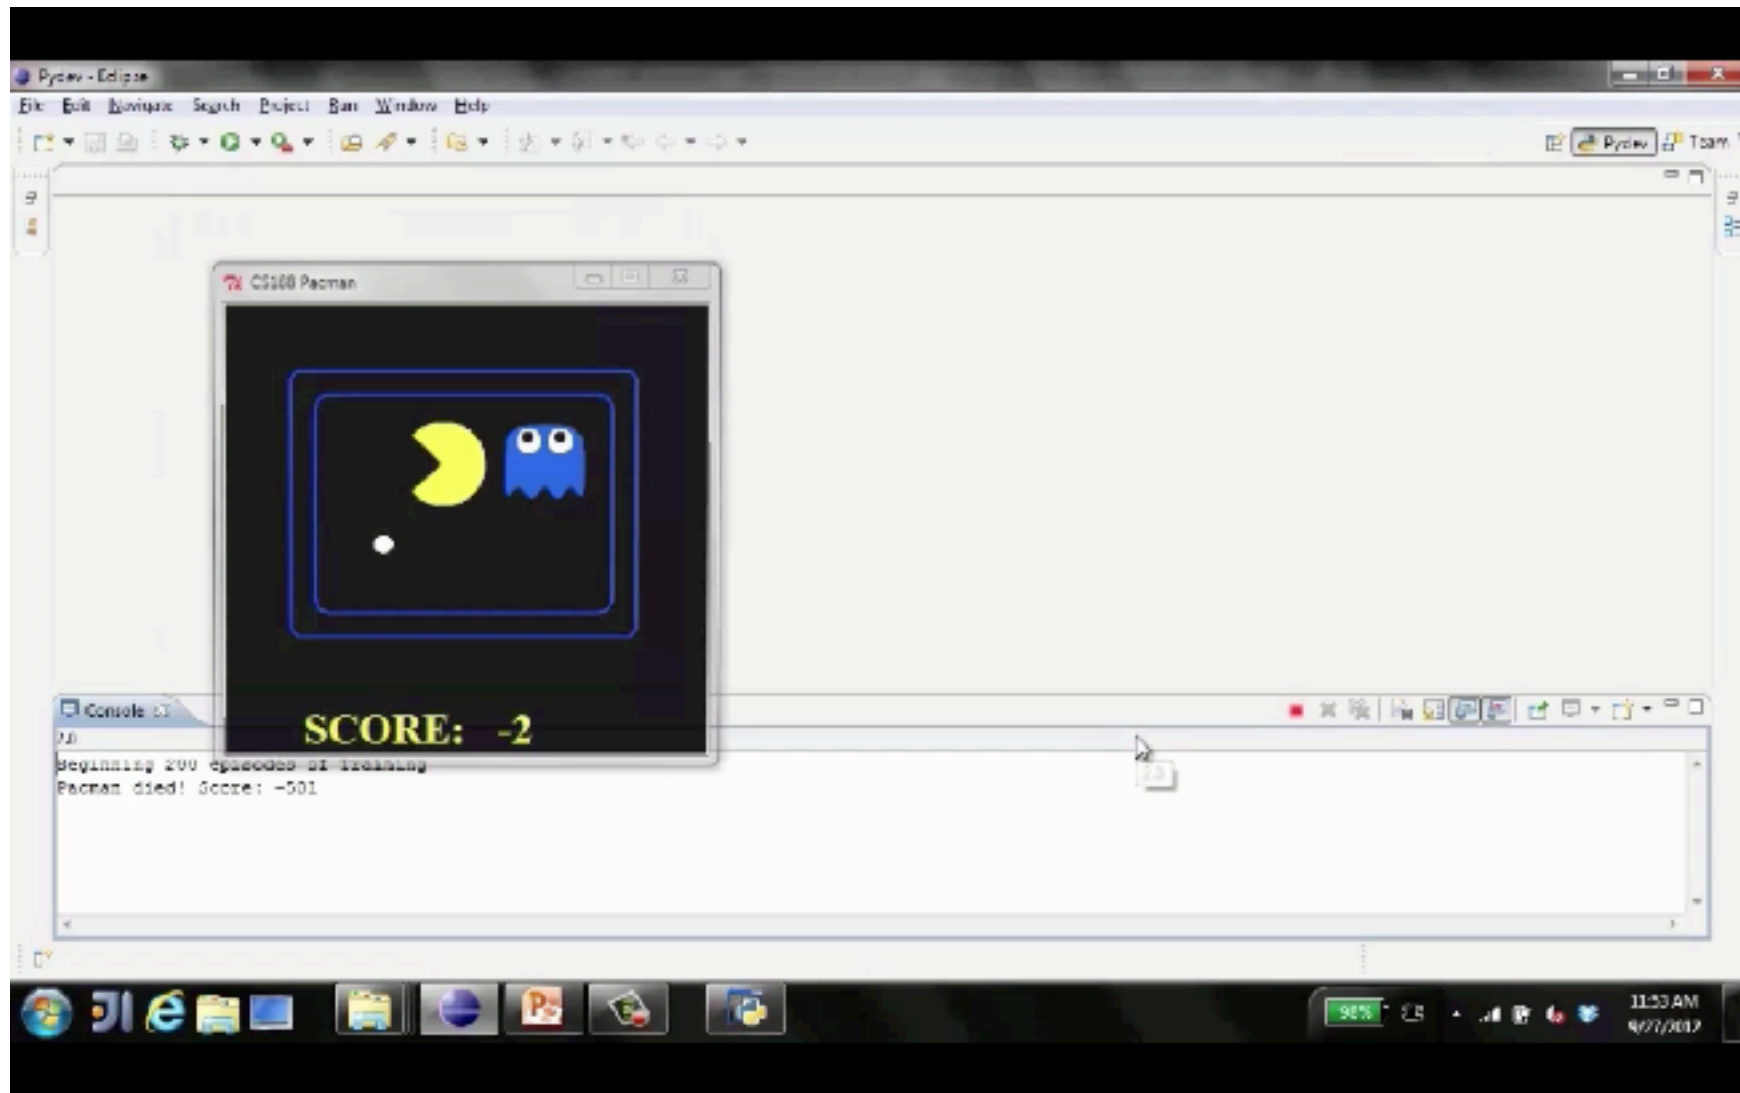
Pydev - Eclipse

File Edit Navigate Search Project Run Window Help

Pydev Team

CS188 Pacman

SCORE: -2

Console

7.0

Beginning 200 episodes of Training
Pacman died! Score: -501

98%

11:53 AM
9/27/2012